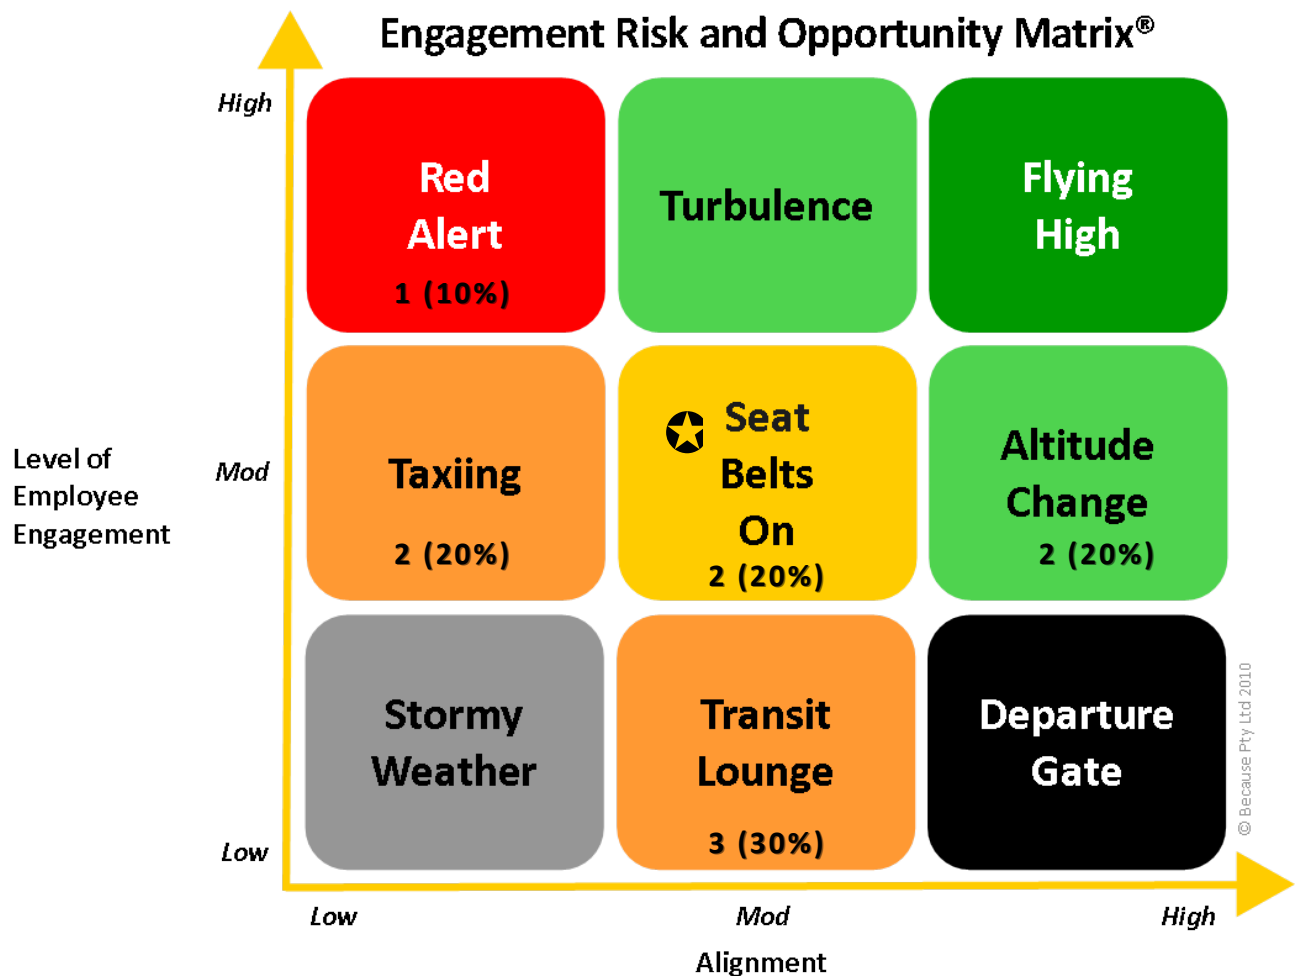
Engagement Risk and Opportunity Matrix®

Level of Employee Engagement

High

Mod

Low

Red Alert
1 (10%)

Turbulence

Flying High

Taxiing
2 (20%)

Seat Belts On
2 (20%)

Altitude Change
2 (20%)

Stormy Weather

Transit Lounge
3 (30%)

Departure Gate

© Because Pty Ltd 2010

Low

Mod

High

Alignment